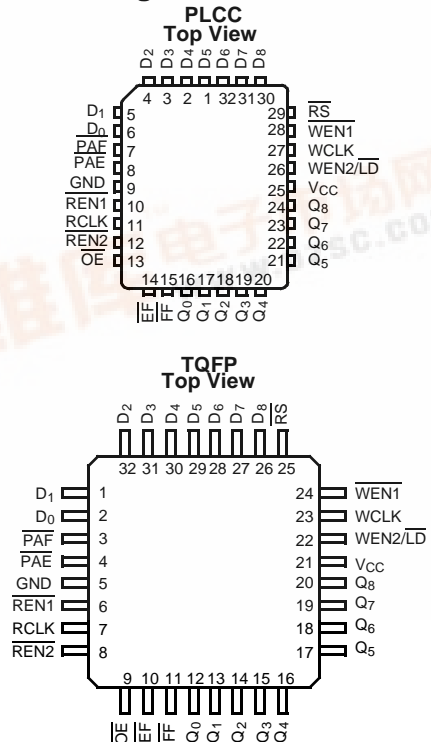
PLCC
Top View

$D_2$ $D_3$ $D_4$ $D_5$ $D_6$ $D_7$ $D_8$

4 3 2 1 32 31 30

$D_1$ 5
$D_0$ 6
$\overline{PAF}$ 7
PAE 8
GND 9
$\overline{REN1}$ 10
RCLK 11
$\overline{REN2}$ 12
$\overline{OE}$ 13

29 $\overline{RS}$
28 WEN1
27 WCLK
26 WEN2/$\overline{LD}$
25 $V_{CC}$
24 $Q_8$
23 $Q_7$
22 $Q_6$
21 $Q_5$

14 15 16 17 18 19 20

$\overline{EF}$ $\overline{FF}$ $Q_0$ $Q_1$ $Q_2$ $Q_3$ $Q_4$

TQFP
Top View

$D_2$ $D_3$ $D_4$ $D_5$ $D_6$ $D_7$ $D_8$ $\overline{RS}$

32 31 30 29 28 27 26 25

$D_1$ 1
$D_0$ 2
$\overline{PAF}$ 3
$\overline{PAE}$ 4
GND 5
$\overline{REN1}$ 6
RCLK 7
$\overline{REN2}$ 8

24 $\overline{WEN1}$
23 WCLK
22 WEN2/$\overline{LD}$
21 $V_{CC}$
20 $Q_8$
19 $Q_7$
18 $Q_6$
17 $Q_5$

9 10 11 12 13 14 15 16

$\overline{OE}$ $\overline{EF}$ $\overline{FF}$ $Q_0$ $Q_1$ $Q_2$ $Q_3$ $Q_4$